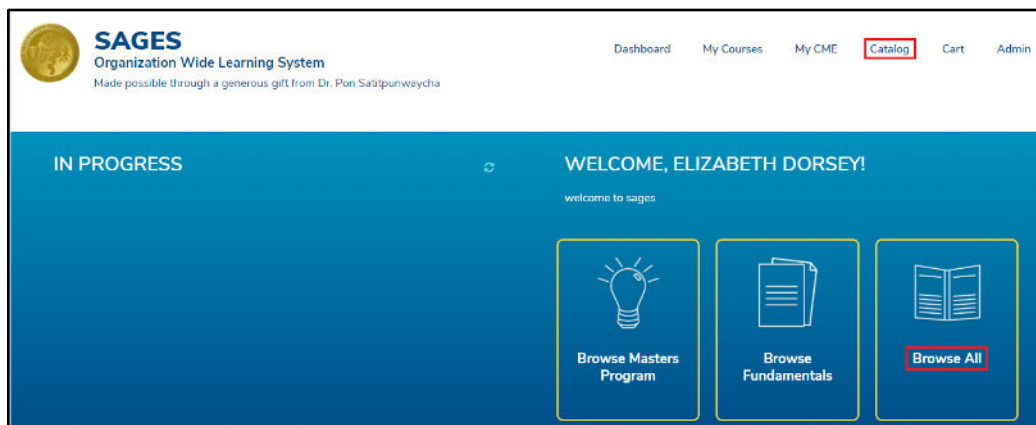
SAGES
Organization Wide Learning System
Made possible through a generous gift from Dr. Pon Satitpunwaycha

Dashboard My Courses My CME Catalog Cart Admin

IN PROGRESS

WELCOME, ELIZABETH DORSEY!

welcome to sages

Browse Masters Program

Browse Fundamentals

Browse All